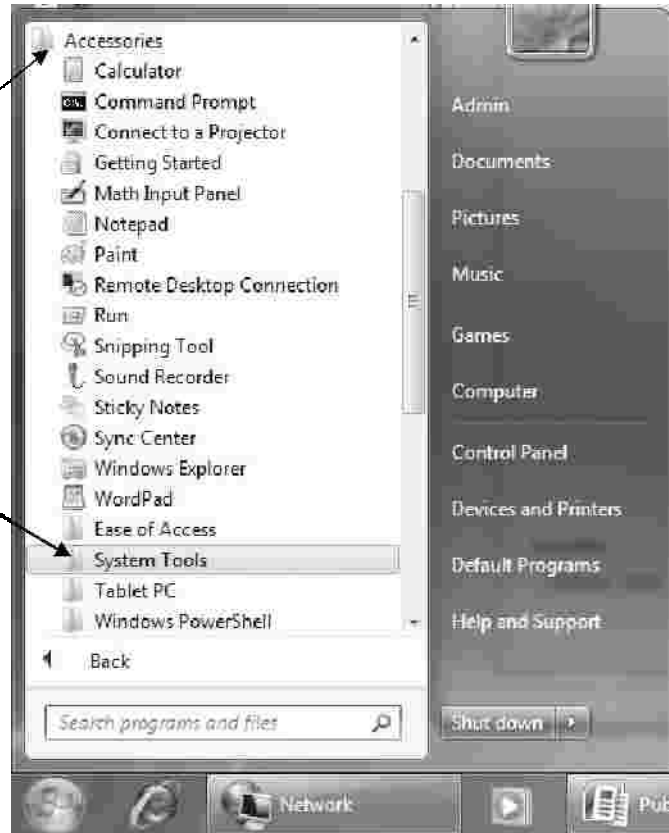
Accessories
Calculator
Command Prompt
Connect to a Projector
Getting Started
Math Input Panel
Notepad
Paint
Remote Desktop Connection
Run
Snipping Tool
Sound Recorder
Sticky Notes
Sync Center
Windows Explorer
WordPad
Ease of Access
System Tools
Tablet PC
Windows PowerShell
Back
Search programs and files

Admin
Documents
Pictures
Music
Games
Computer
Control Panel
Devices and Printers
Default Programs
Help and Support
Shut down

Network
Pub